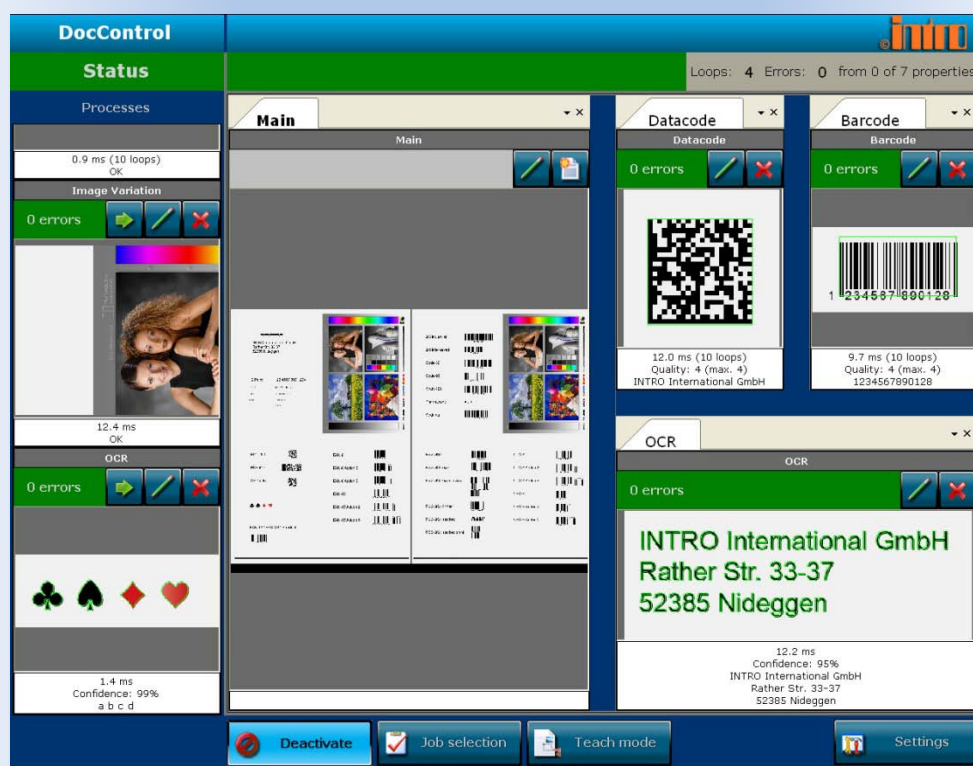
DocControl

intro

Status

Loops: 4 Errors: 0 from 0 of 7 properties

Processes

0.9 ms (10 loops)
OK

Image Variation

0 errors

12.4 ms
OK

OCR

0 errors

1.4 ms
Confidence: 99%
a b c d

Main

Main

Datacode

Datacode

0 errors

12.0 ms (10 loops)
Quality: 4 (max. 4)
INTRO International GmbH

Barcode

Barcode

0 errors

1 234587 890128

9.7 ms (10 loops)
Quality: 4 (max. 4)
1234567890128

OCR

OCR

0 errors

INTRO International GmbH
Rather Str. 33-37
52385 Nideggen

12.2 ms
Confidence: 95%
INTRO International GmbH
Rather Str. 33-37
52385 Nideggen

Deactivate

Job selection

Teach mode

Settings